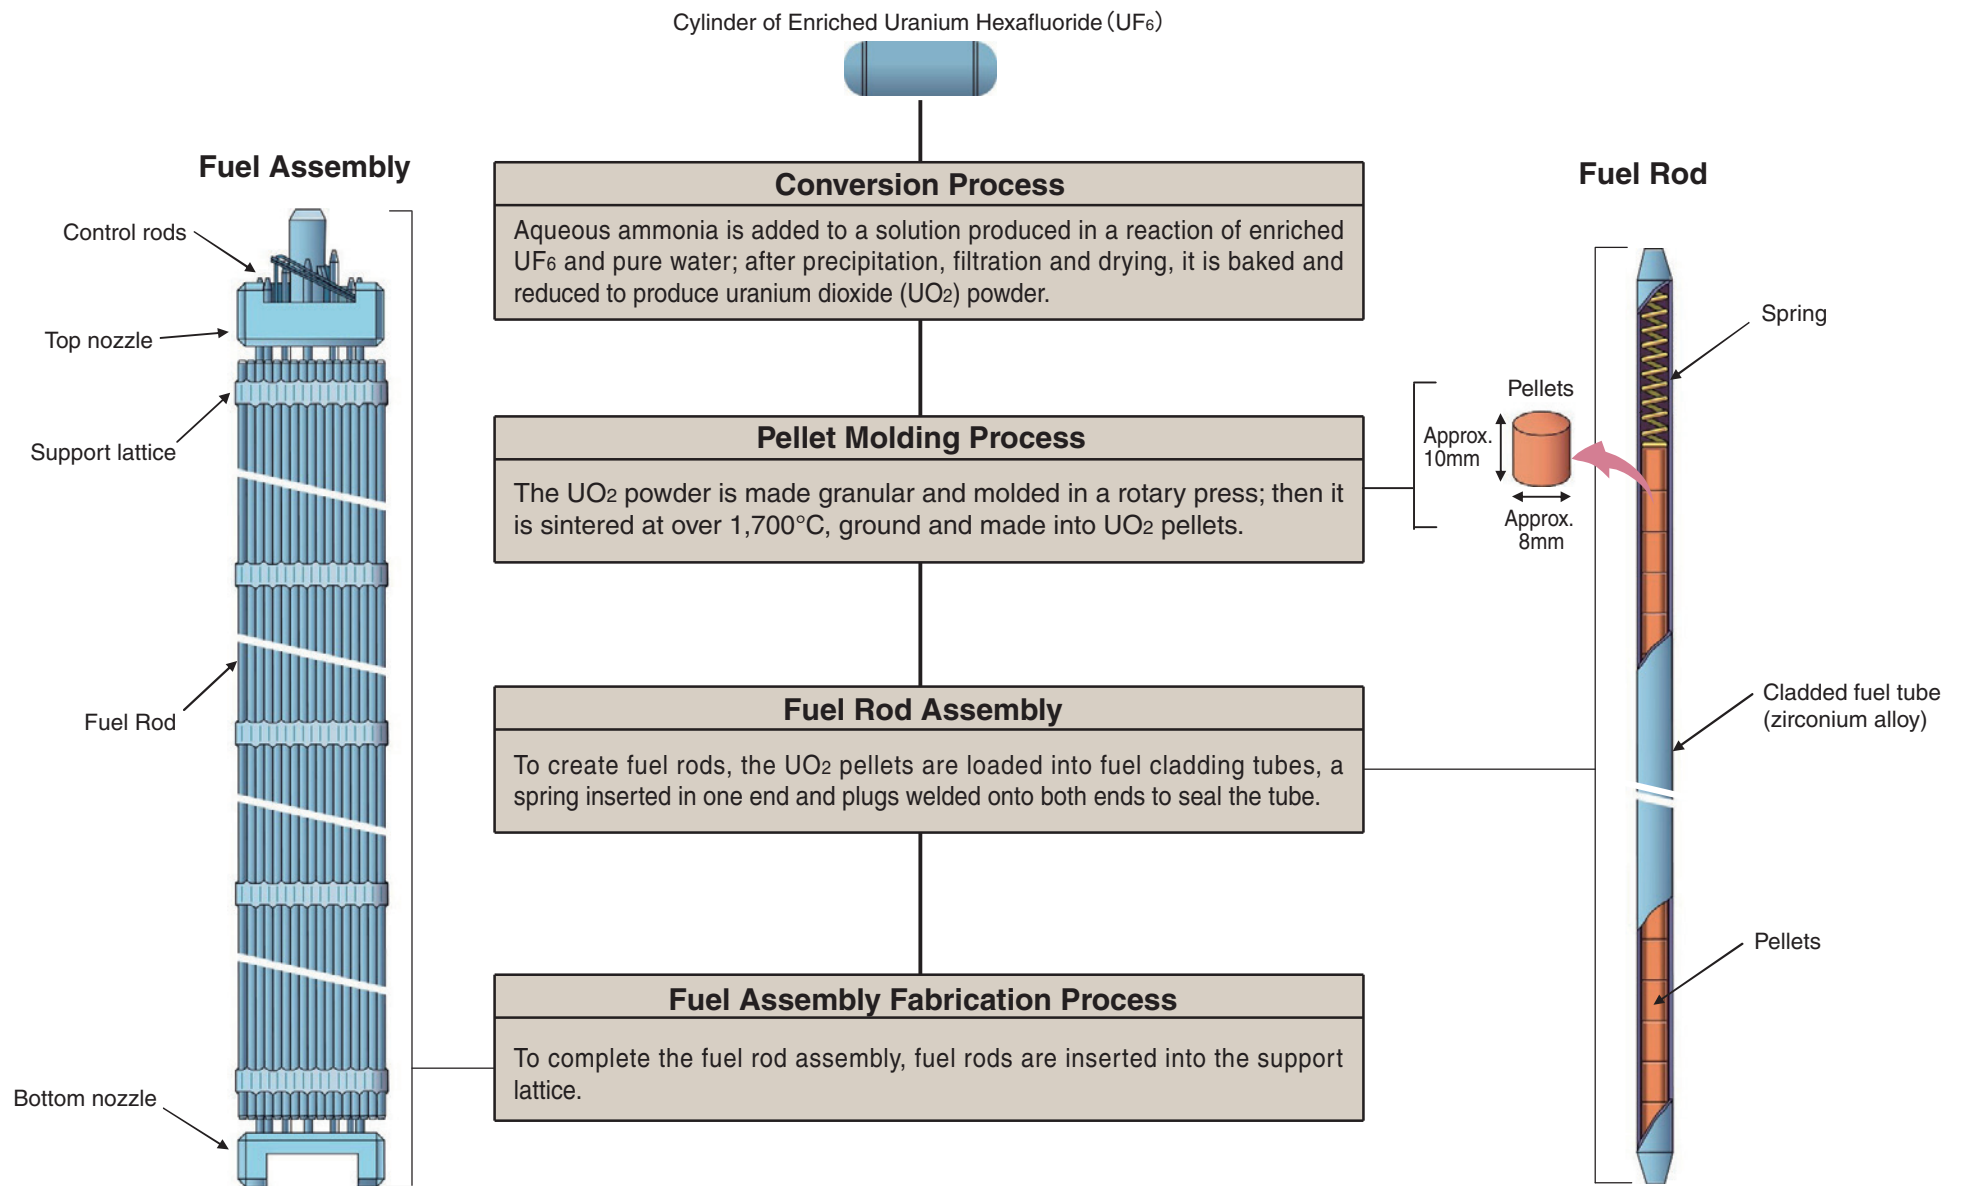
Cylinder of Enriched Uranium Hexafluoride ($UF_6$)

Fuel Assembly

Control rods

Top nozzle

Support lattice

Fuel Rod

Bottom nozzle

Conversion Process

Aqueous ammonia is added to a solution produced in a reaction of enriched $UF_6$ and pure water; after precipitation, filtration and drying, it is baked and reduced to produce uranium dioxide ($UO_2$) powder.

Pellet Molding Process

The $UO_2$ powder is made granular and molded in a rotary press; then it is sintered at over 1,700°C, ground and made into $UO_2$ pellets.

Fuel Rod Assembly

To create fuel rods, the $UO_2$ pellets are loaded into fuel cladding tubes, a spring inserted in one end and plugs welded onto both ends to seal the tube.

Fuel Assembly Fabrication Process

To complete the fuel rod assembly, fuel rods are inserted into the support lattice.

Fuel Rod

Spring

Pellets

Approx. 10mm

Approx. 8mm

Cladded fuel tube (zirconium alloy)

Pellets